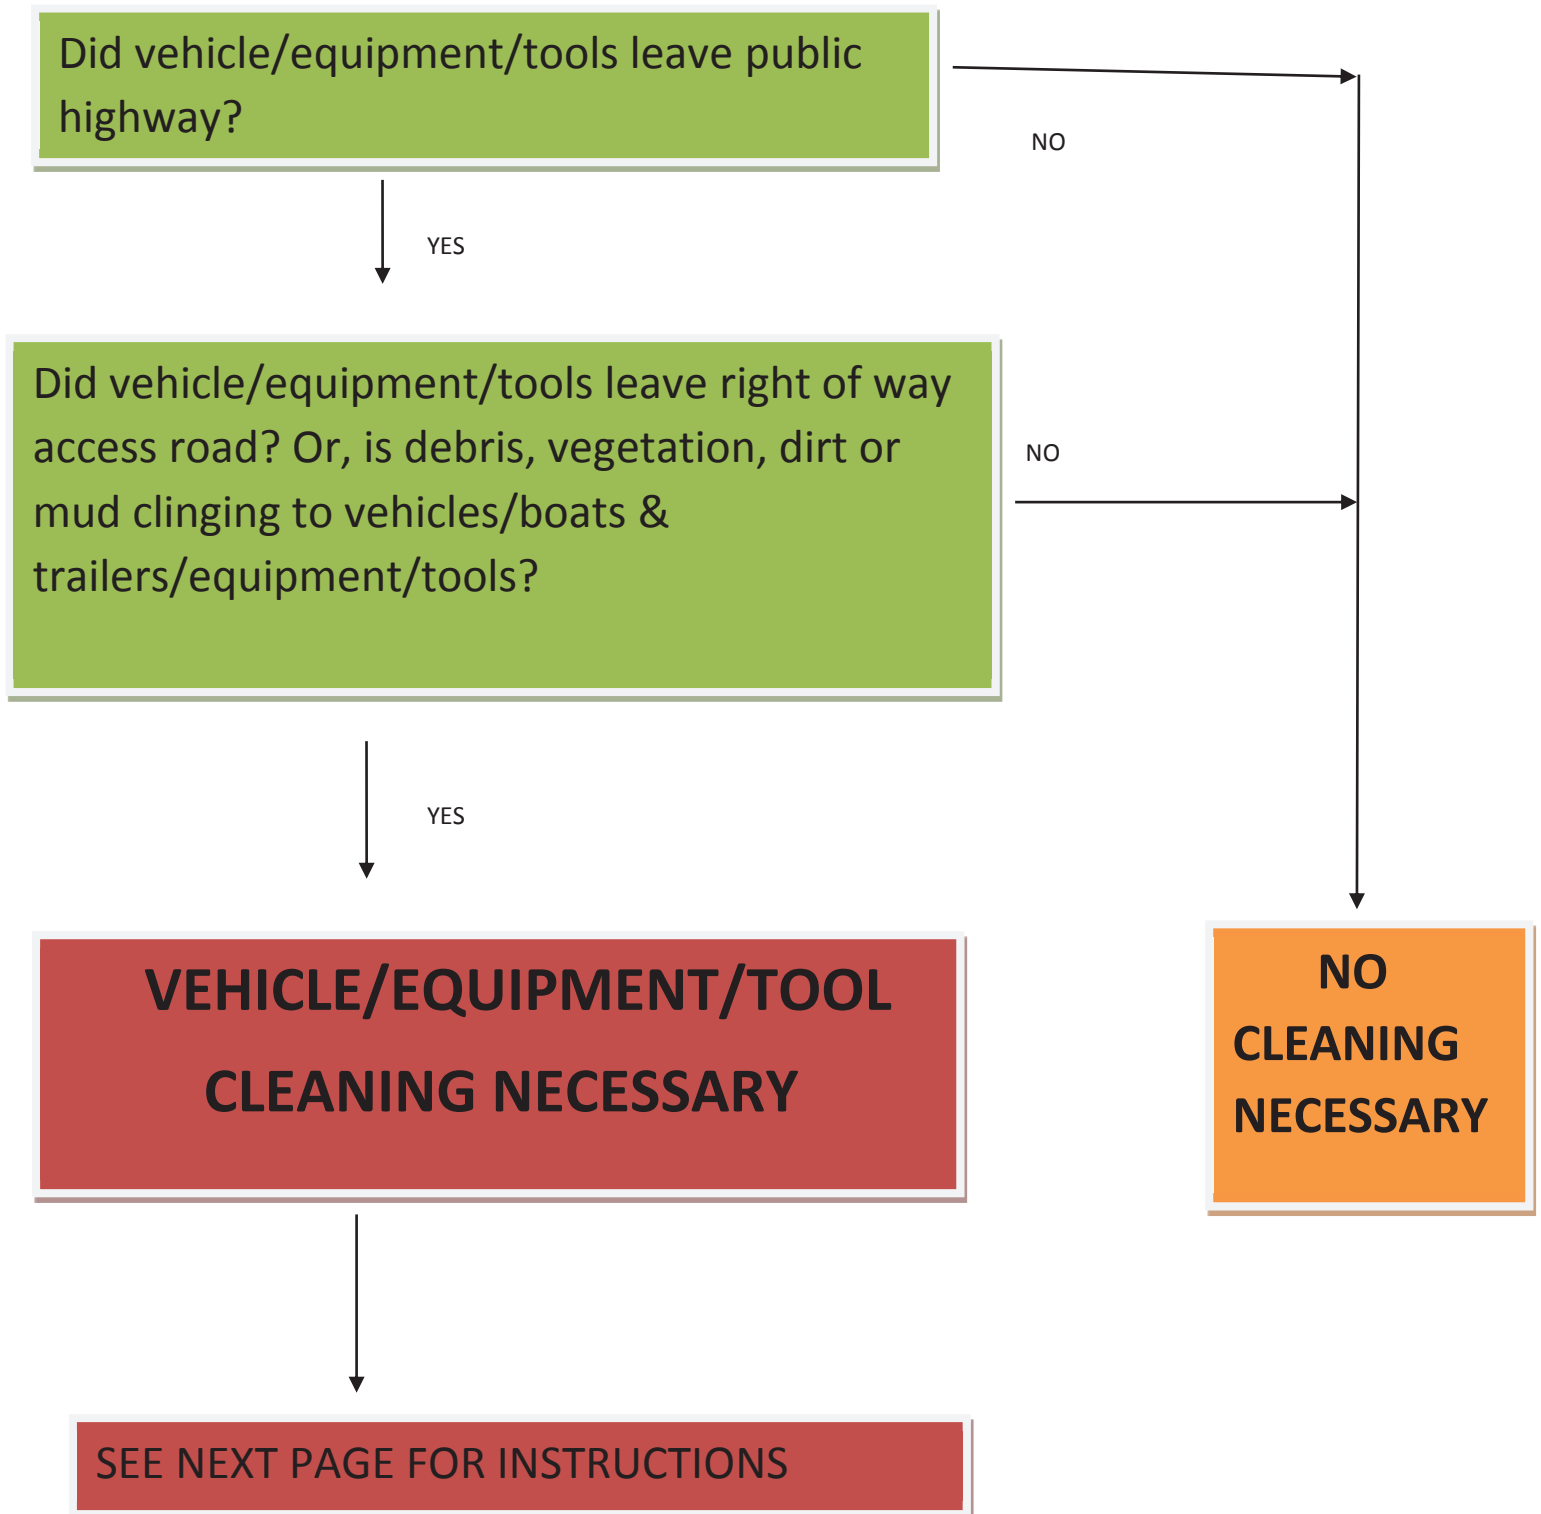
Did vehicle/equipment/tools leave public highway?

NO

YES

Did vehicle/equipment/tools leave right of way access road? Or, is debris, vegetation, dirt or mud clinging to vehicles/boats & trailers/equipment/tools?

NO

YES

VEHICLE/EQUIPMENT/TOOL CLEANING NECESSARY

NO CLEANING NECESSARY

SEE NEXT PAGE FOR INSTRUCTIONS